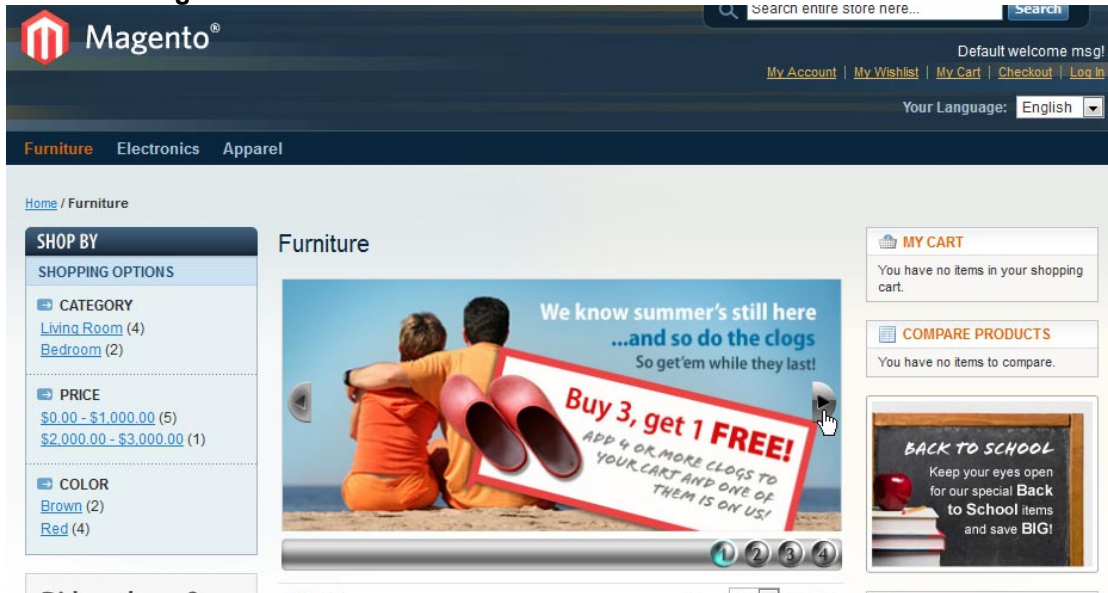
Magento®

Search entire store here...
Search

Default welcome msg!
My Account | My Wishlist | My Cart | Checkout | Log In

Your Language: English

Furniture Electronics Apparel

Home / Furniture

SHOP BY
SHOPPING OPTIONS
CATEGORY
Living Room (4)
Bedroom (2)

PRICE
$0.00 - $1,000.00 (5)
$2,000.00 - $3,000.00 (1)

COLOR
Brown (2)
Red (4)

Furniture

We know summer's still here
...and so do the clogs
So get'em while they last!

Buy 3, get 1 FREE!
ADD 4 OR MORE CLOGS TO YOUR CART AND ONE OF THEM IS ON US!

1 2 3 4

MY CART
You have no items in your shopping cart.

COMPARE PRODUCTS
You have no items to compare.

BACK TO SCHOOL
Keep your eyes open for our special Back to School items and save BIG!

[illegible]